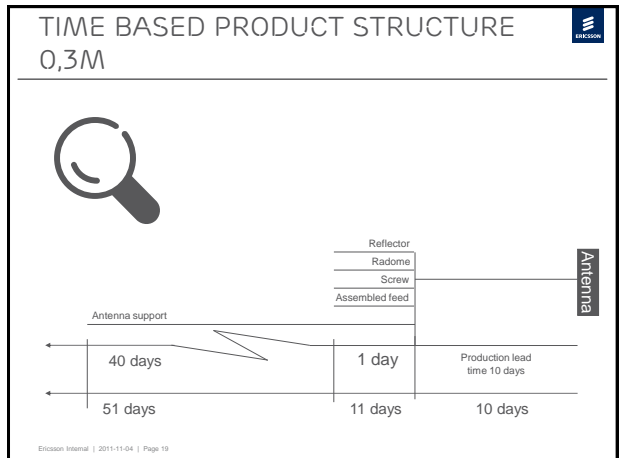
TIME BASED PRODUCT STRUCTURE 0,3M

ERICSSON

Reflector
Radome
Screw
Assembled feed

Antenna

Antenna support

40 days

1 day

Production lead time 10 days

51 days

11 days

10 days

Ericsson Internal | 2011-11-04 | Page 19